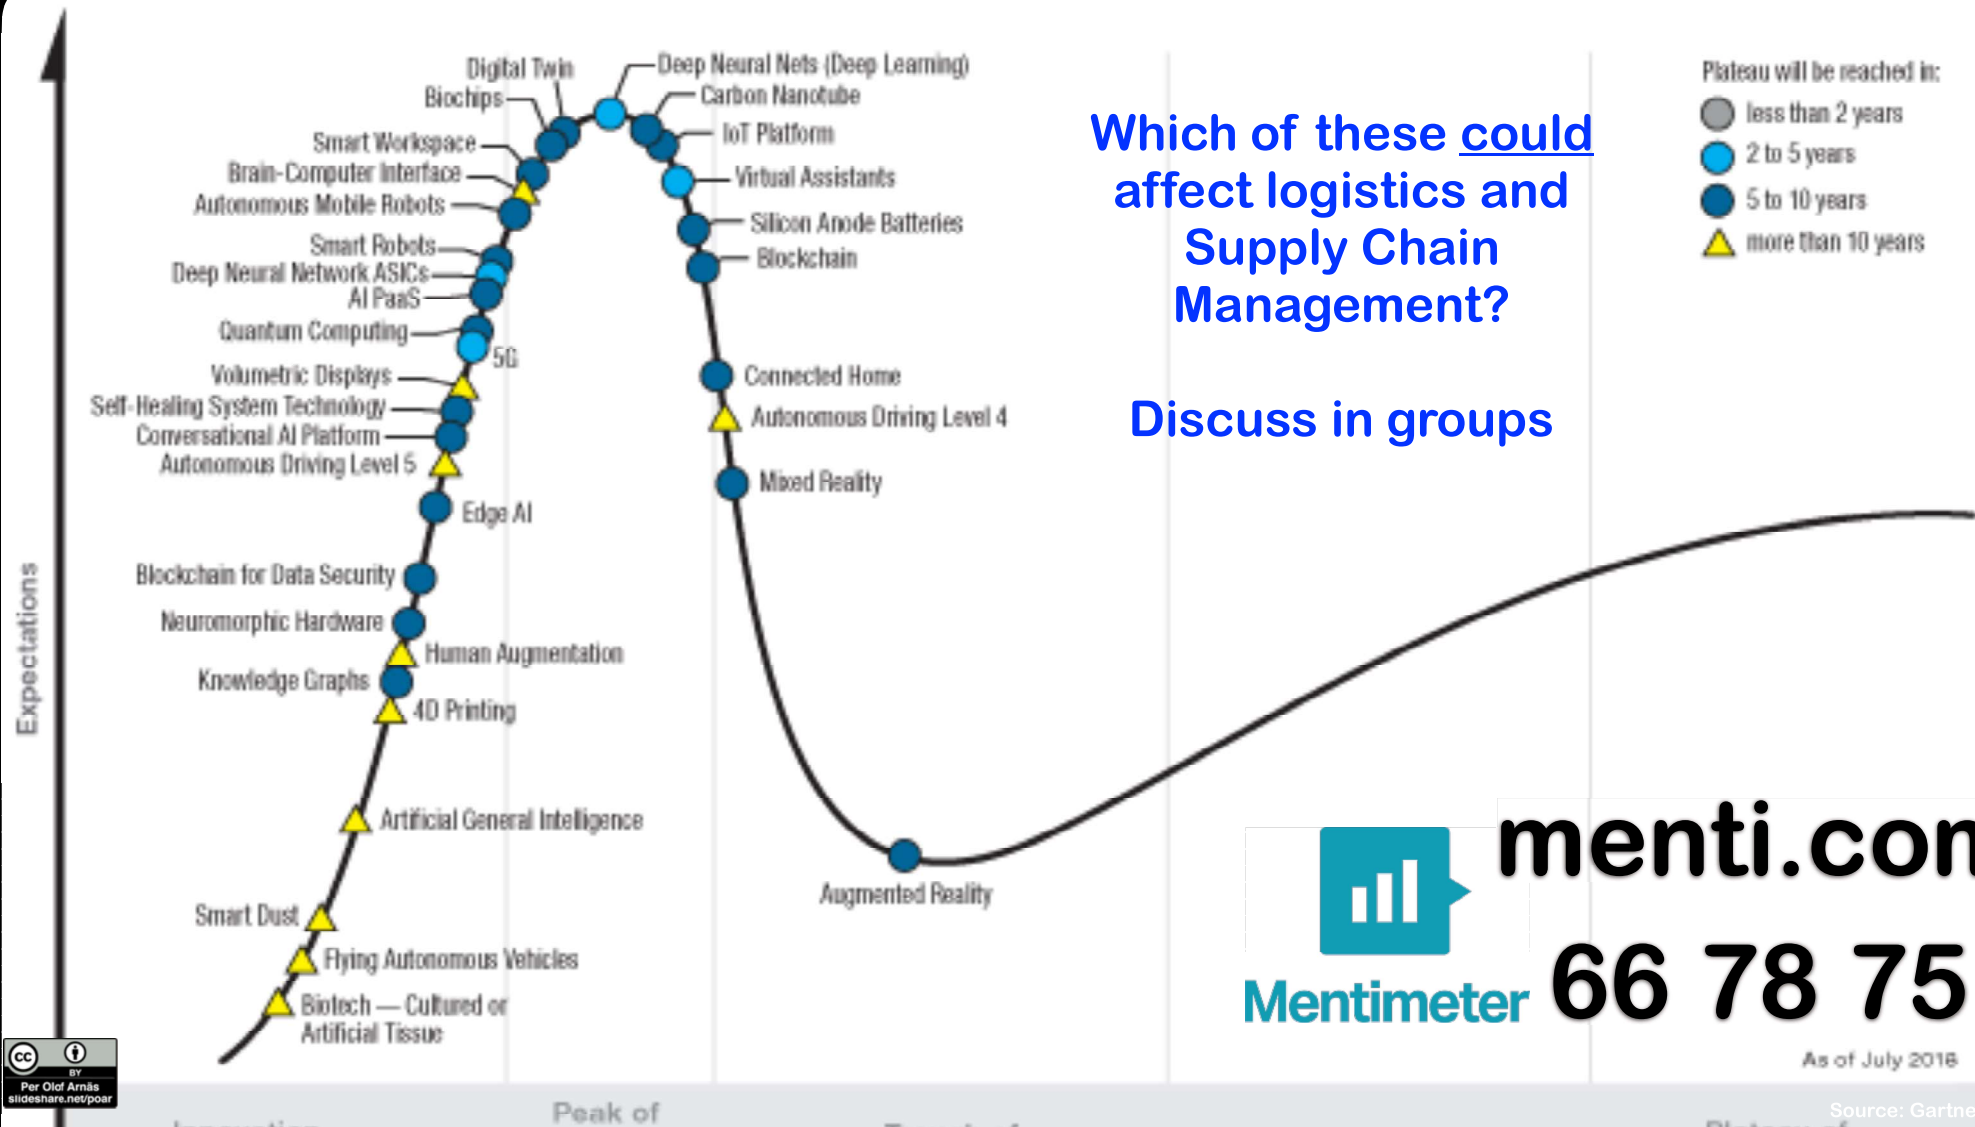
Digital Twin
Biochips
Smart Workspace
Brain-Computer Interface
Autonomous Mobile Robots
Smart Robots
Deep Neural Network ASICs
AI PaaS
Quantum Computing
5G
Volumetric Displays
Self-Healing System Technology
Conversational AI Platform
Autonomous Driving Level 5
Edge AI
Blockchain for Data Security
Neuromorphic Hardware
Human Augmentation
Knowledge Graphs
4D Printing
Artificial General Intelligence
Smart Dust
Flying Autonomous Vehicles
Biotech — Cultured or Artificial Tissue
Deep Neural Nets (Deep Learning)
Carbon Nanotube
IoT Platform
Virtual Assistants
Silicon Anode Batteries
Blockchain
Connected Home
Autonomous Driving Level 4
Mixed Reality
Augmented Reality

Expectations

Which of these could affect logistics and Supply Chain Management?

Discuss in groups

Plateau will be reached in:
less than 2 years
2 to 5 years
5 to 10 years
more than 10 years

Mentimeter
menti.com
66 78 75

As of July 2018
Source: Gartne

Peak of

BY
Per Olof Arnäs
slideshare.net/poar